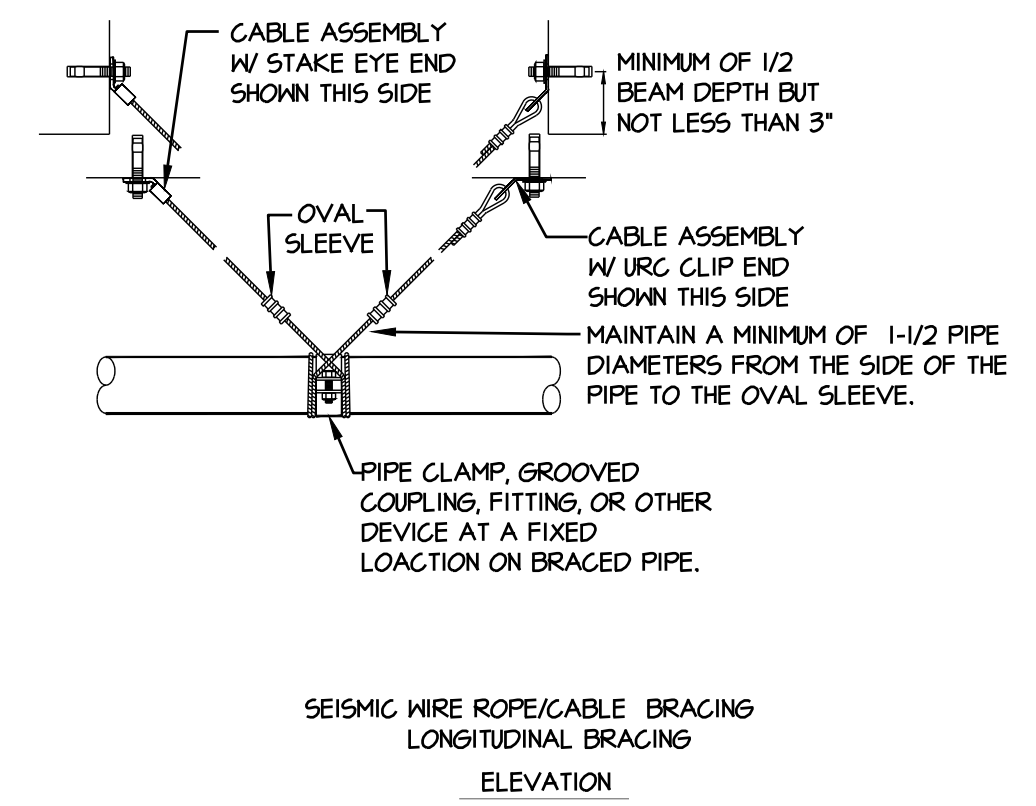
CABLE ASSEMBLY W/ STAKE EYE END SHOWN THIS SIDE

MINIMUM OF 1/2 BEAM DEPTH BUT NOT LESS THAN 3"

OVAL SLEEVE

CABLE ASSEMBLY W/ URC CLIP END SHOWN THIS SIDE

MAINTAIN A MINIMUM OF 1-1/2 PIPE DIAMETERS FROM THE SIDE OF THE PIPE TO THE OVAL SLEEVE.

PIPE CLAMP, GROOVED COUPLING, FITTING, OR OTHER DEVICE AT A FIXED LOACTION ON BRACED PIPE.

SEISMIC WIRE ROPE/CABLE BRACING
LONGITUDINAL BRACING

ELEVATION